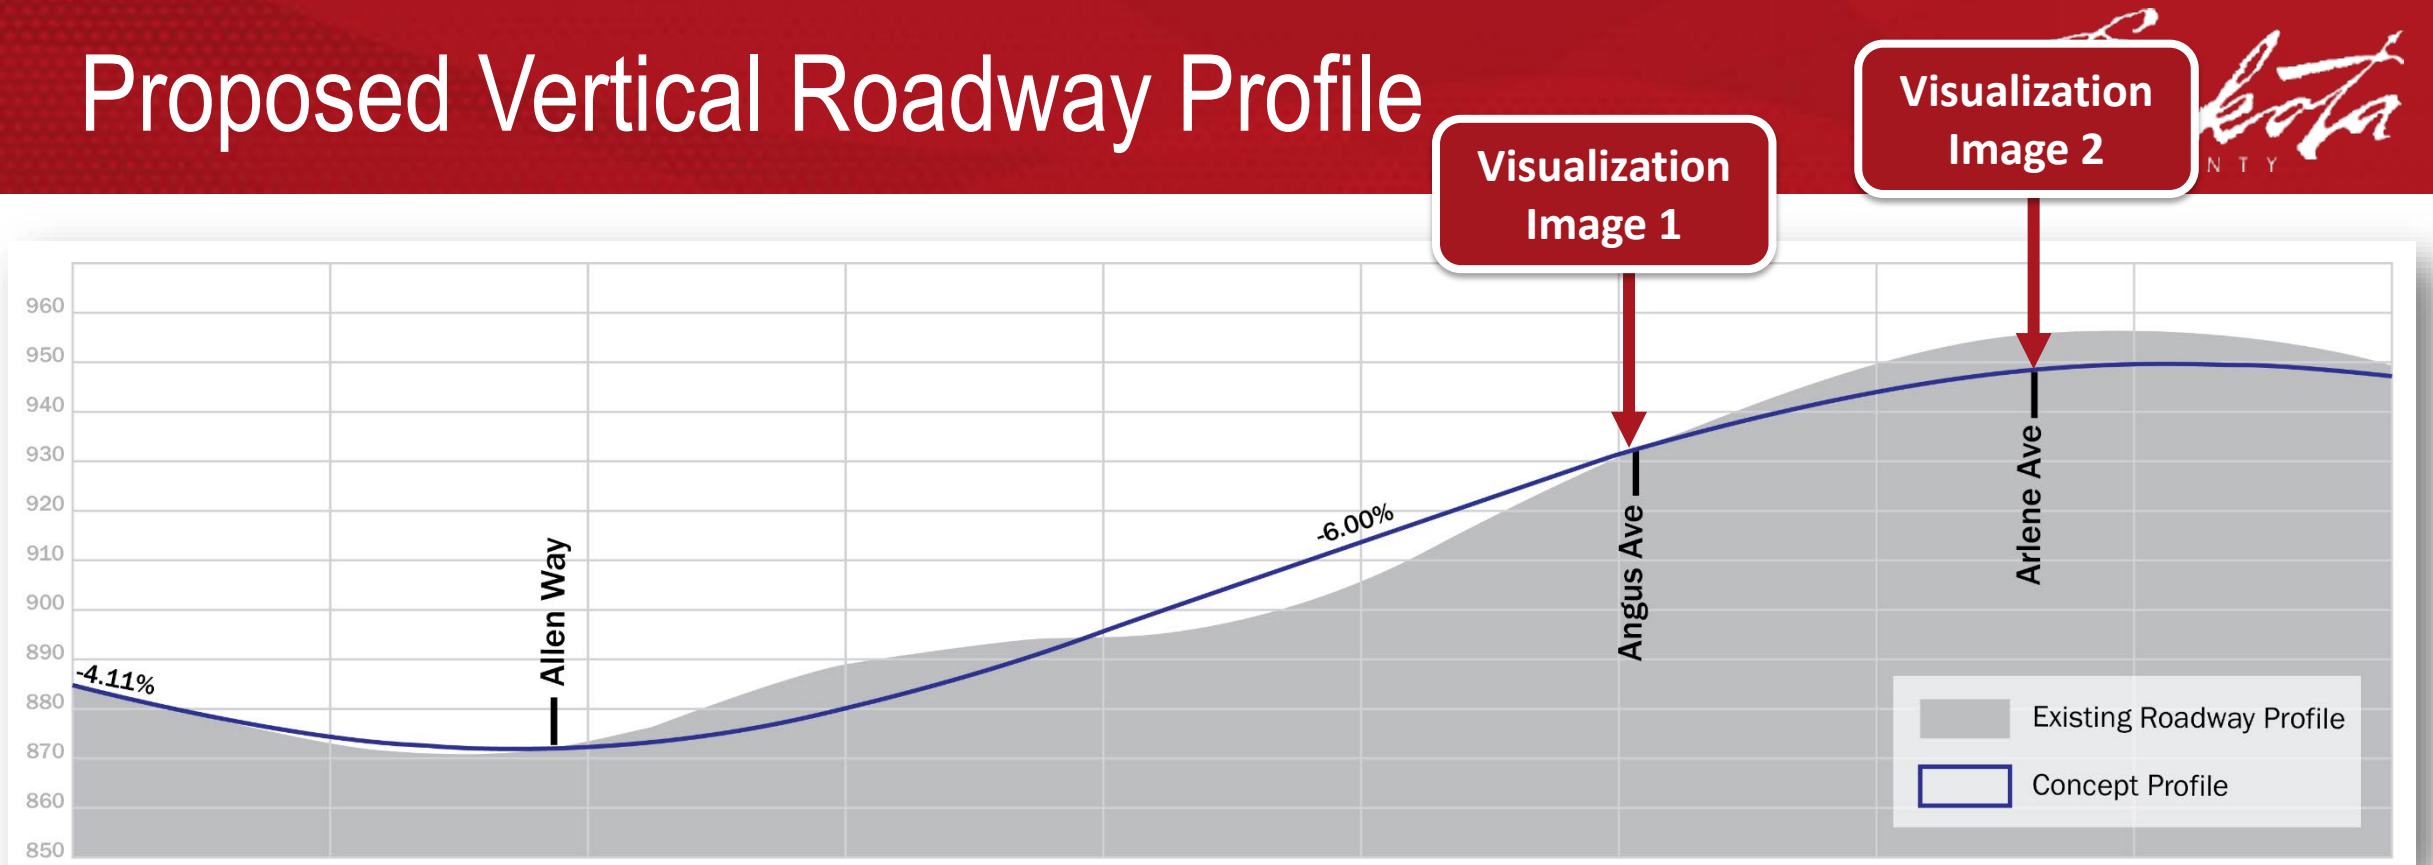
Proposed Vertical Roadway Profile

Visualization Image 1

Visualization Image 2

N T Y

960
950
940
930
920
910
900
890
880
870
860
850

-4.11%

Allen Way

-6.00%

Angus Ave

Arlene Ave

Existing Roadway Profile

Concept Profile